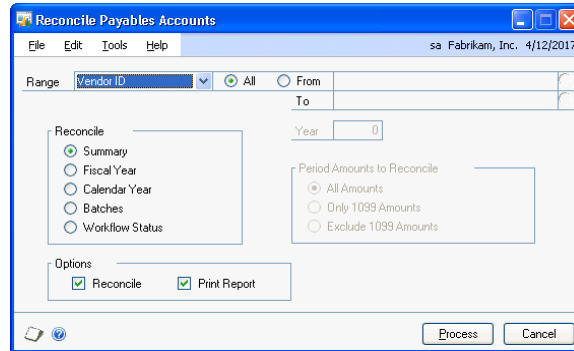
Reconcile Payables Accounts

File Edit Tools Help

sa Fabrikam, Inc. 4/12/2017

Range Vendor ID All From

To

Reconcile
Summary
Fiscal Year
Calendar Year
Batches
Workflow Status

Year 0

Period Amounts to Reconcile
All Amounts
Only 1099 Amounts
Exclude 1099 Amounts

Options
Reconcile
Print Report

Process Cancel